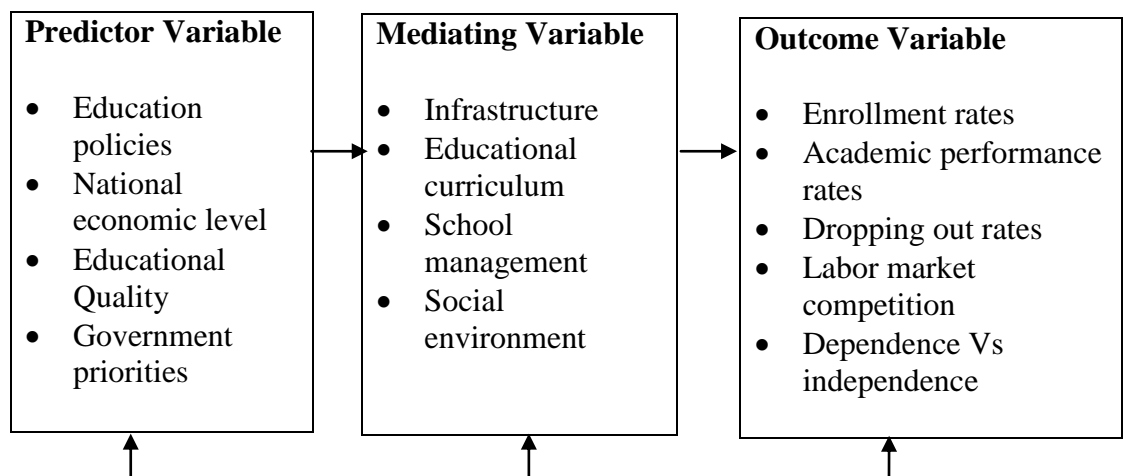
**Predictor Variable**

- Education policies
- National economic level
- Educational Quality
- Government priorities

**Mediating Variable**

- Infrastructure
- Educational curriculum
- School management
- Social environment

**Outcome Variable**

- Enrollment rates
- Academic performance rates
- Dropping out rates
- Labor market competition
- Dependence Vs independence